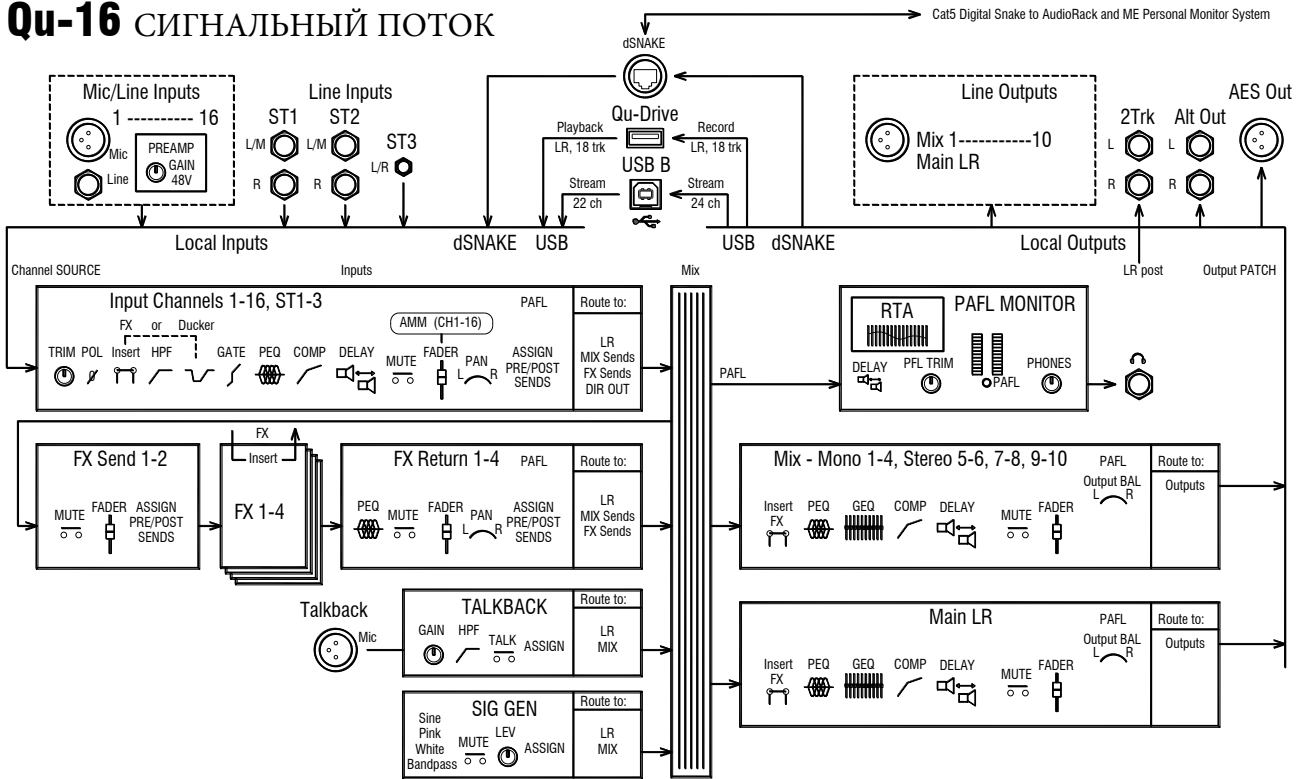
Qu-16 СИГНАЛЬНЫЙ ПОТОК

Cat5 Digital Snake to AudioRack and ME Personal Monitor System

dSNAKE

Mic/Line Inputs
1 ---------- 16
Mic
Line
PREAMP
GAIN
48V

Line Inputs
ST1
L/M
R
ST2
L/M
R
ST3
L/R

Qu-Drive
Playback
LR, 18 trk
Record
LR, 18 trk
USB B
Stream
22 ch
Stream
24 ch

Line Outputs
Mix 1-----------10
Main LR

2Trk
L
R
Alt Out
L
R
AES Out

Local Inputs
dSNAKE
USB
USB
dSNAKE
Local Outputs

Channel SOURCE
Inputs
Mix
LR post
Output PATCH

Input Channels 1-16, ST1-3
PAFL
Route to:
FX or Ducker
AMM (CH1-16)
TRIM
POL
Insert
HPF
GATE
PEQ
COMP
DELAY
MUTE
FADER
PAN
L R
ASSIGN
PRE/POST
SENDS
LR
MIX Sends
FX Sends
DIR OUT

PAFL

RTA
PAFL MONITOR
DELAY
PFL TRIM
PAFL
PHONES

FX
Insert

FX Send 1-2
MUTE
FADER
ASSIGN
PRE/POST
SENDS

FX 1-4

FX Return 1-4
PAFL
Route to:
PEQ
MUTE
FADER
PAN
L R
ASSIGN
PRE/POST
SENDS
LR
MIX Sends
FX Sends

Mix - Mono 1-4, Stereo 5-6, 7-8, 9-10
PAFL
Output BAL
L R
Route to:
Outputs
Insert
FX
PEQ
GEQ
COMP
DELAY
MUTE
FADER

Talkback
Mic

TALKBACK
Route to:
GAIN
HPF
TALK
ASSIGN
LR
MIX

Main LR
PAFL
Output BAL
L R
Route to:
Outputs
Insert
FX
PEQ
GEQ
COMP
DELAY
MUTE
FADER

SIG GEN
Route to:
Sine
Pink
White
Bandpass
MUTE
LEV
ASSIGN
LR
MIX